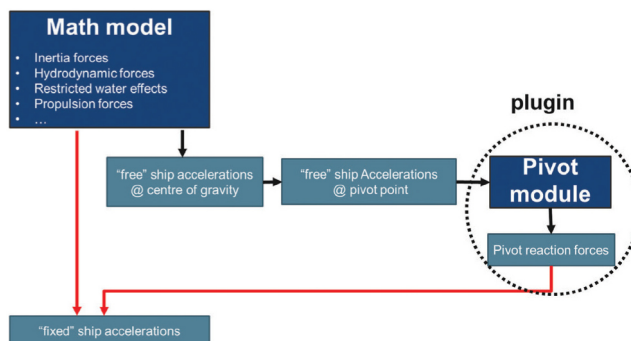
Math model

- Inertia forces
- Hydrodynamic forces
- Restricted water effects
- Propulsion forces
- …

plugin

"free" ship accelerations @ centre of gravity

"free" ship Accelerations @ pivot point

Pivot module

Pivot reaction forces

"fixed" ship accelerations